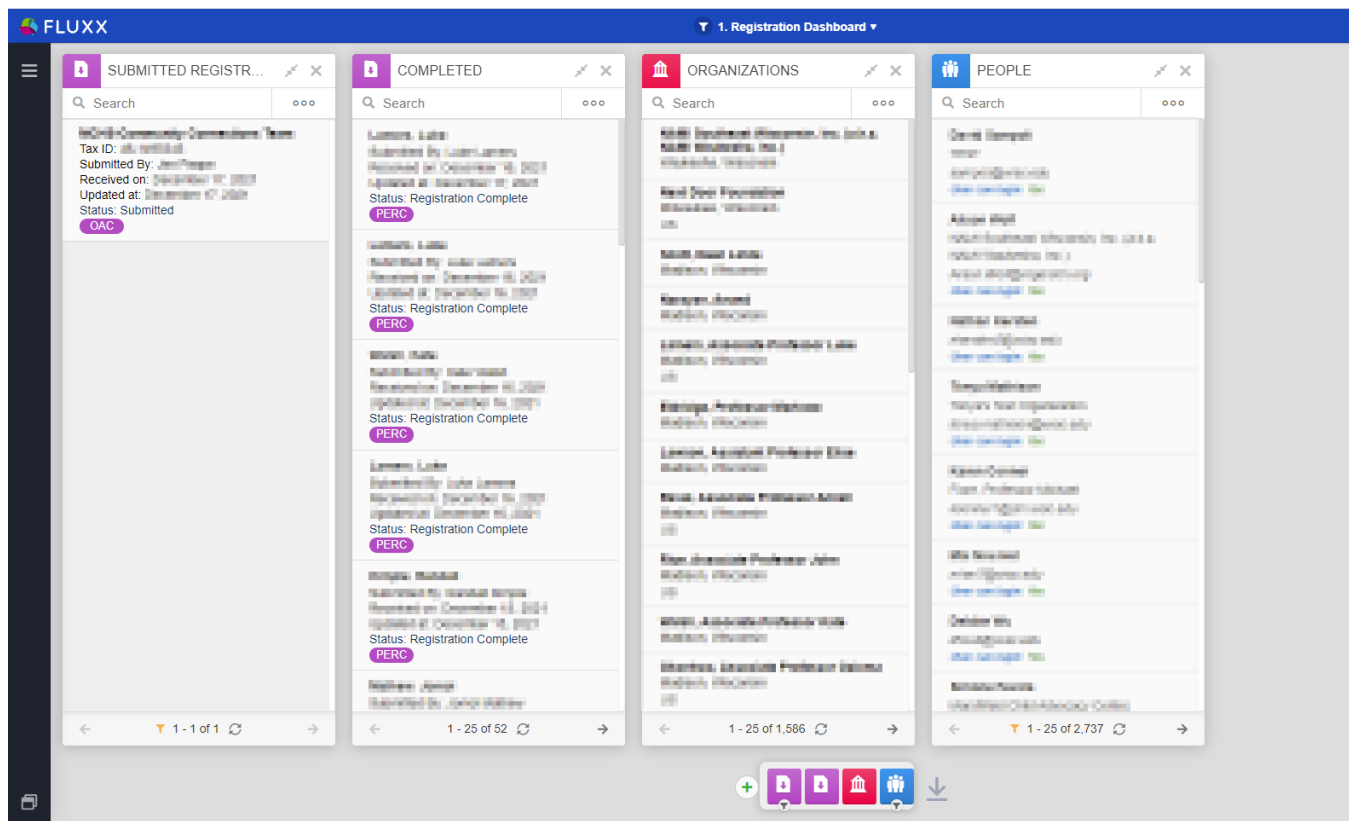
FLUXX

1. Registration Dashboard ▾

SUBMITTED REGISTR...

Search

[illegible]
Tax ID: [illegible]
Submitted By: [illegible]
Received on: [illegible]
Updated at: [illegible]
Status: Submitted
OAC

1 - 1 of 1

COMPLETED

Search

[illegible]
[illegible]
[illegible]
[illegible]
Status: Registration Complete
PERC

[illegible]
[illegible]
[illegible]
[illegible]
Status: Registration Complete
PERC

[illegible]
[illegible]
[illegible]
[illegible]
Status: Registration Complete
PERC

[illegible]
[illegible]
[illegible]
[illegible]
Status: Registration Complete
PERC

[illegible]
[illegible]
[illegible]
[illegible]
Status: Registration Complete
PERC

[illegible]
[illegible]

1 - 25 of 52

ORGANIZATIONS

Search

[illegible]

1 - 25 of 1,586

PEOPLE

Search

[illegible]

1 - 25 of 2,737